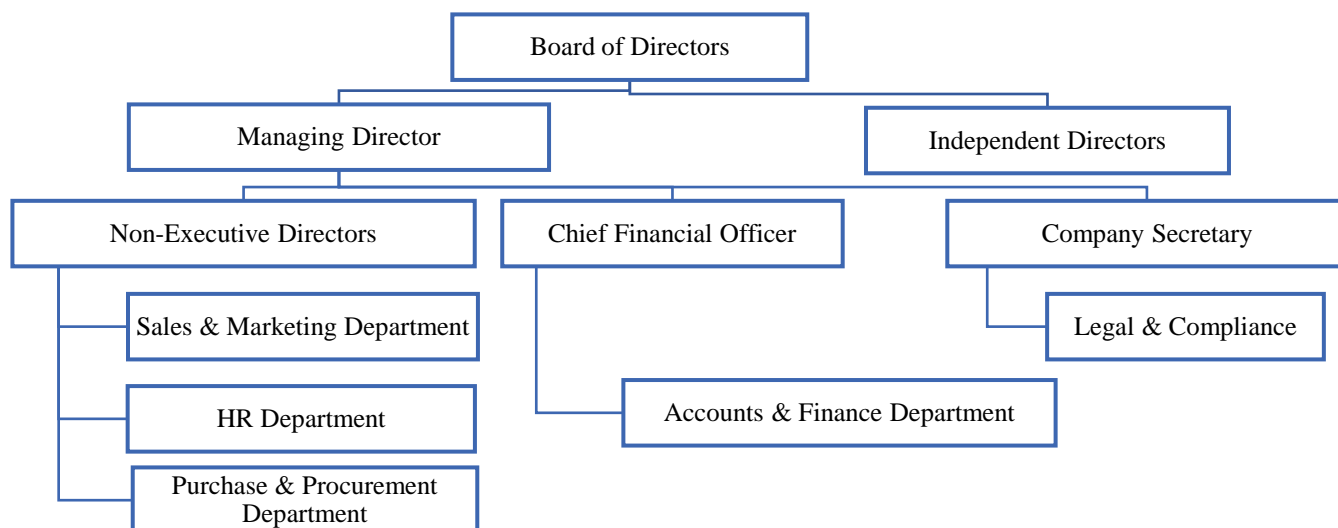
Board of Directors

Managing Director

Independent Directors

Non-Executive Directors

Chief Financial Officer

Company Secretary

Sales & Marketing Department

Legal & Compliance

HR Department

Accounts & Finance Department

Purchase & Procurement Department